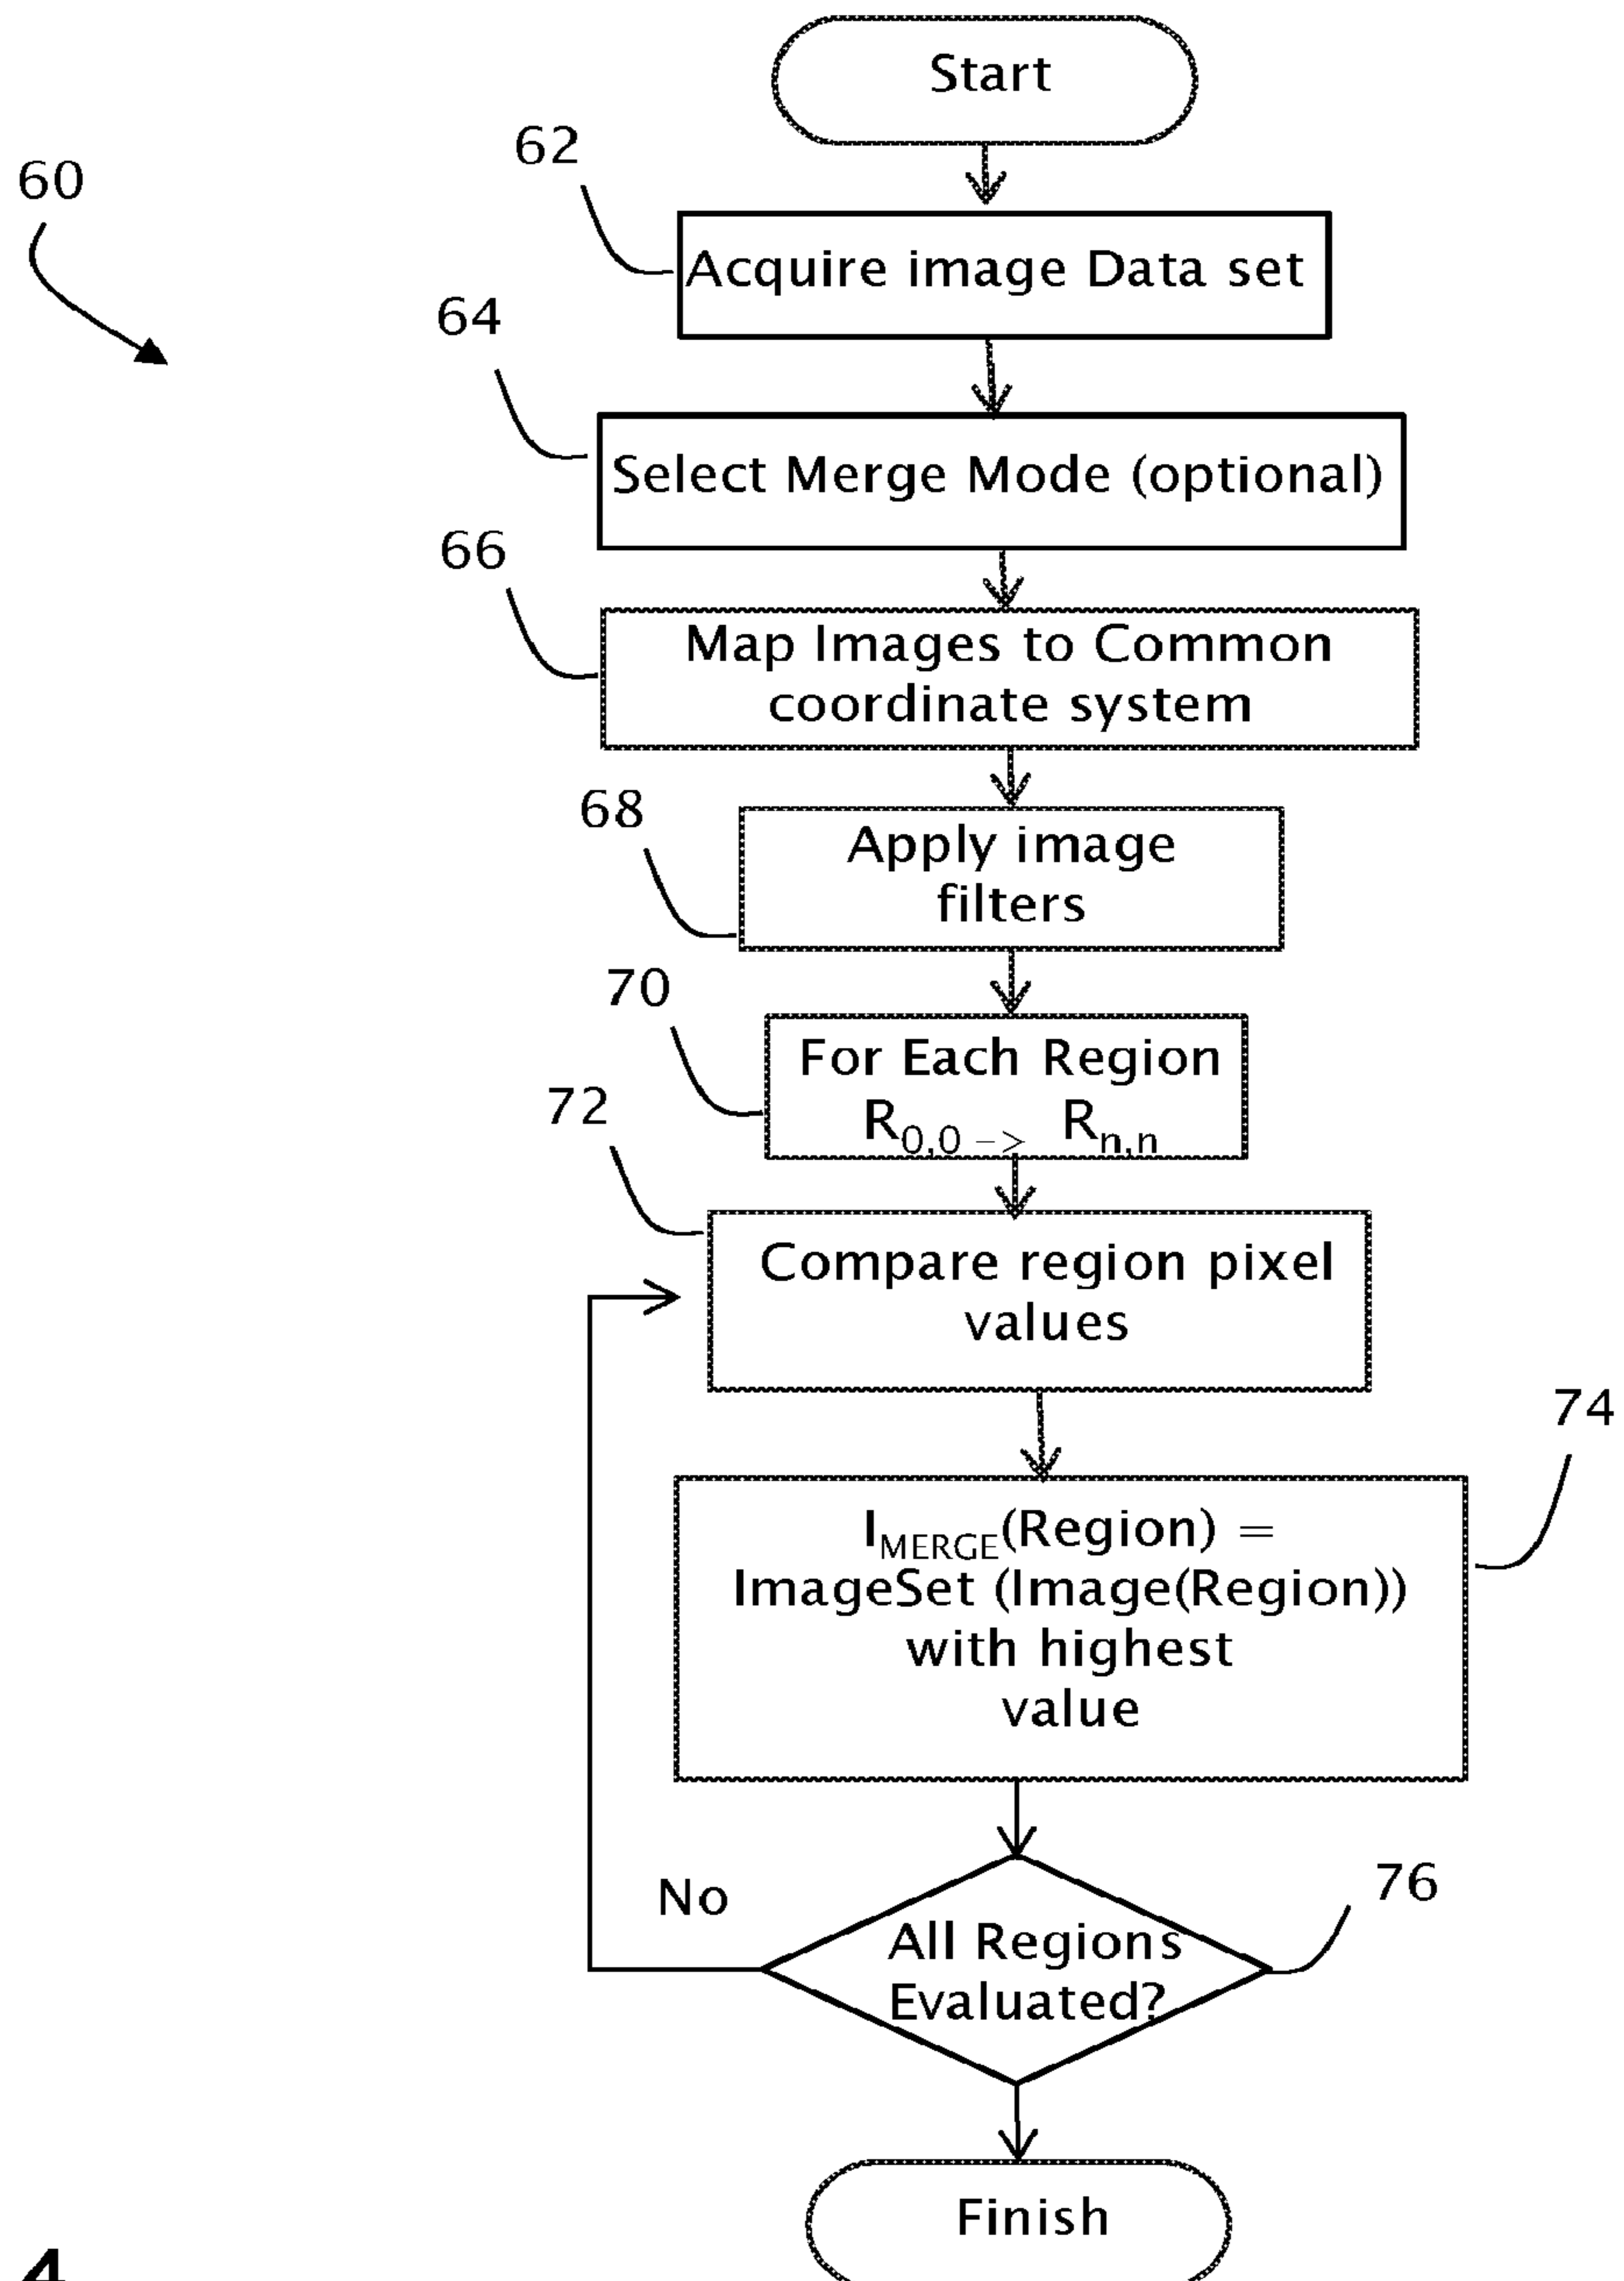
60

Start

62

Acquire image Data set

64

Select Merge Mode (optional)

66

Map Images to Common coordinate system

68

Apply image filters

70

For Each Region $R_{0,0} \rightarrow R_{n,n}$

72

Compare region pixel values

74

$I_{MERGE}$(Region) = ImageSet (Image(Region)) with highest value

No

76

All Regions Evaluated?

Finish

4